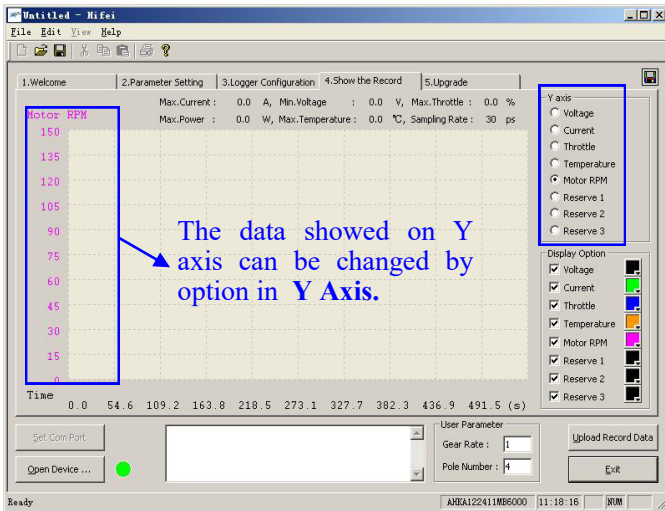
Untitled - Hifei

File Edit View Help

1.Welcome | 2.Parameter Setting | 3.Logger Configuration | 4.Show the Record | 5.Upgrade

Max.Current : 0.0 A, Min.Voltage : 0.0 V, Max.Throttle : 0.0 %
Max.Power : 0.0 W, Max.Temperature : 0.0 ℃, Sampling Rate : 30 ps

Motor RPM
150
135
120
105
90
75
60
45
30
15
0

The data showed on Y axis can be changed by option in **Y Axis.**

Time
0.0 54.6 109.2 163.8 218.5 273.1 327.7 382.3 436.9 491.5 (s)

Y axis
Voltage
Current
Throttle
Temperature
Motor RPM
Reserve 1
Reserve 2
Reserve 3

Display Option
Voltage
Current
Throttle
Temperature
Motor RPM
Reserve 1
Reserve 2
Reserve 3

Set Com Port
Open Device ...

User Parameter
Gear Rate : 1
Pole Number : 4

Upload Record Data
Exit

Ready | AHKA122411MB6000 | 11:18:16 | NUM